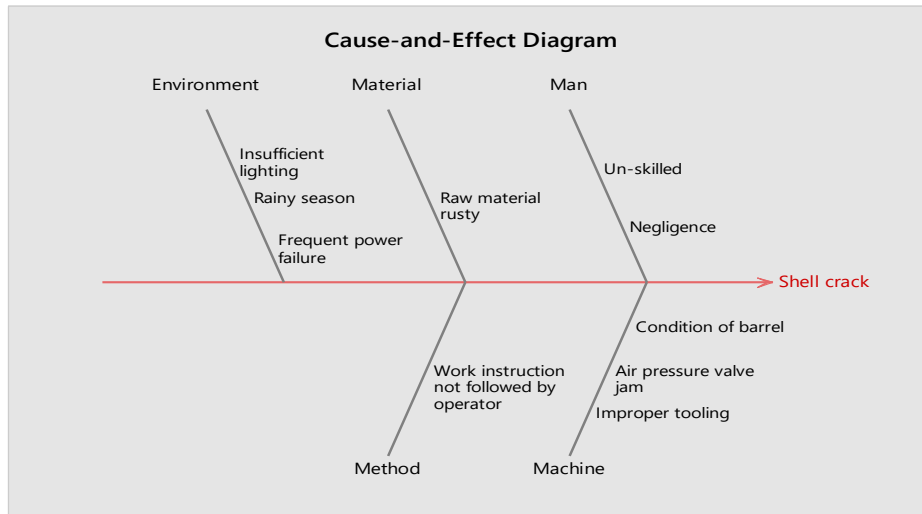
Cause-and-Effect Diagram

Environment

Insufficient lighting

Rainy season

Frequent power failure

Material

Raw material rusty

Man

Un-skilled

Negligence

Shell crack

Work instruction not followed by operator

Method

Condition of barrel

Air pressure valve jam

Improper tooling

Machine